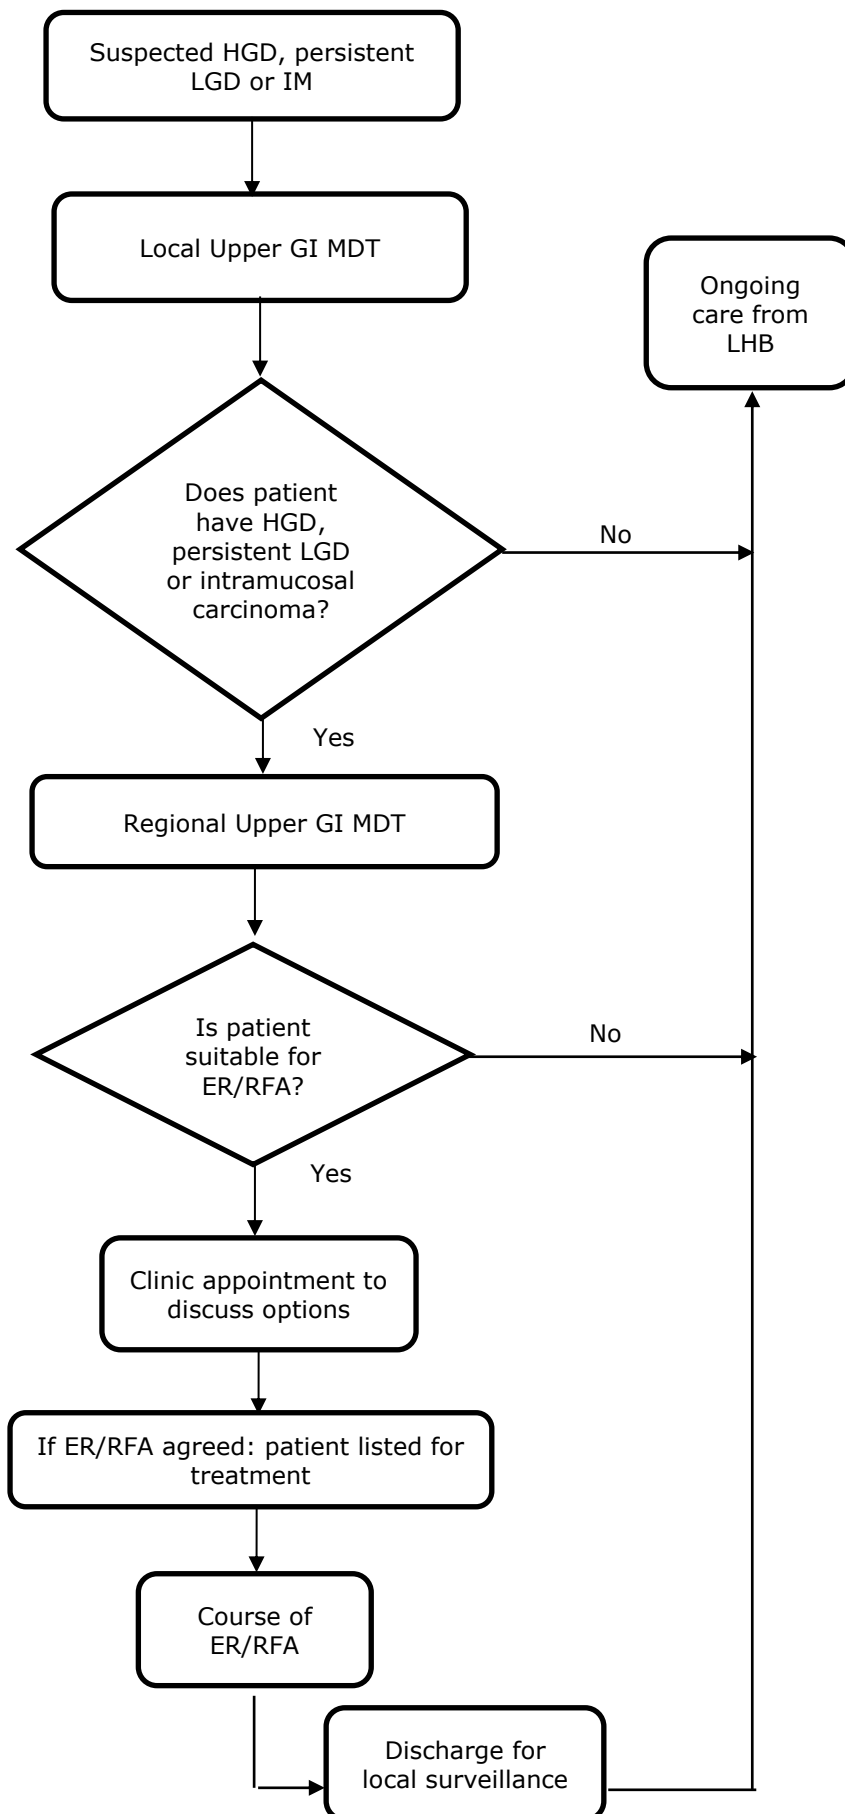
Suspected HGD, persistent LGD or IM

Local Upper GI MDT

Ongoing care from LHB

Does patient have HGD, persistent LGD or intramucosal carcinoma?

No

Yes

Regional Upper GI MDT

Is patient suitable for ER/RFA?

No

Yes

Clinic appointment to discuss options

If ER/RFA agreed: patient listed for treatment

Course of ER/RFA

Discharge for local surveillance